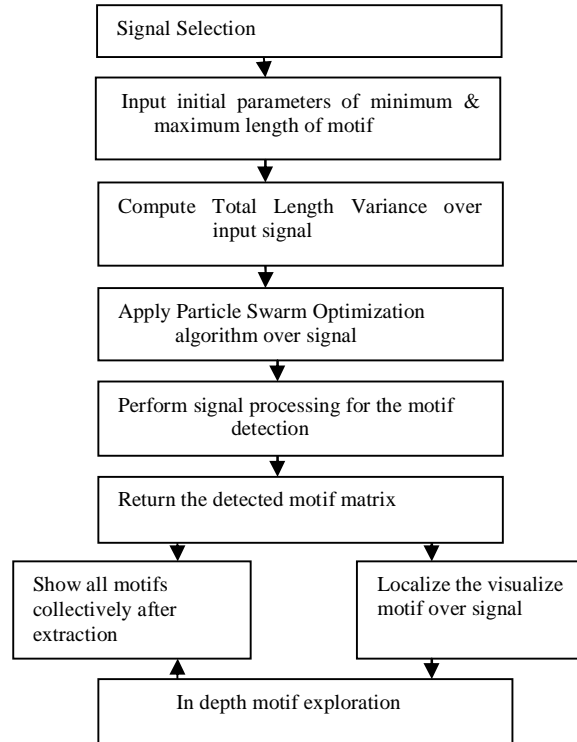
Signal Selection

Input initial parameters of minimum & maximum length of motif

Compute Total Length Variance over input signal

Apply Particle Swarm Optimization algorithm over signal

Perform signal processing for the motif detection

Return the detected motif matrix

Show all motifs collectively after extraction

Localize the visualize motif over signal

In depth motif exploration